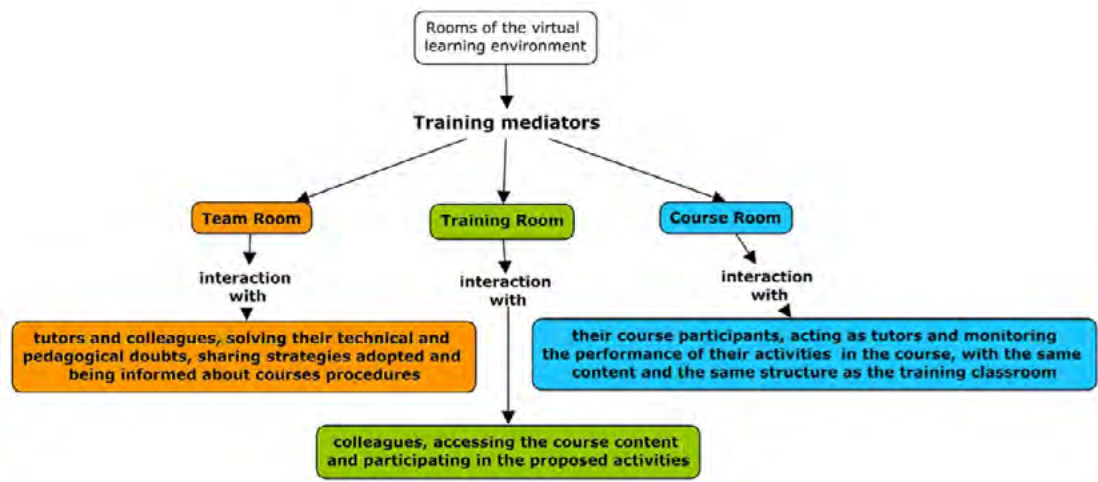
Rooms of the virtual learning environment

Training mediators

Team Room

interaction with

tutors and colleagues, solving their technical and pedagogical doubts, sharing strategies adopted and being informed about courses procedures

Training Room

interaction with

colleagues, accessing the course content and participating in the proposed activities

Course Room

interaction with

their course participants, acting as tutors and monitoring the performance of their activities in the course, with the same content and the same structure as the training classroom